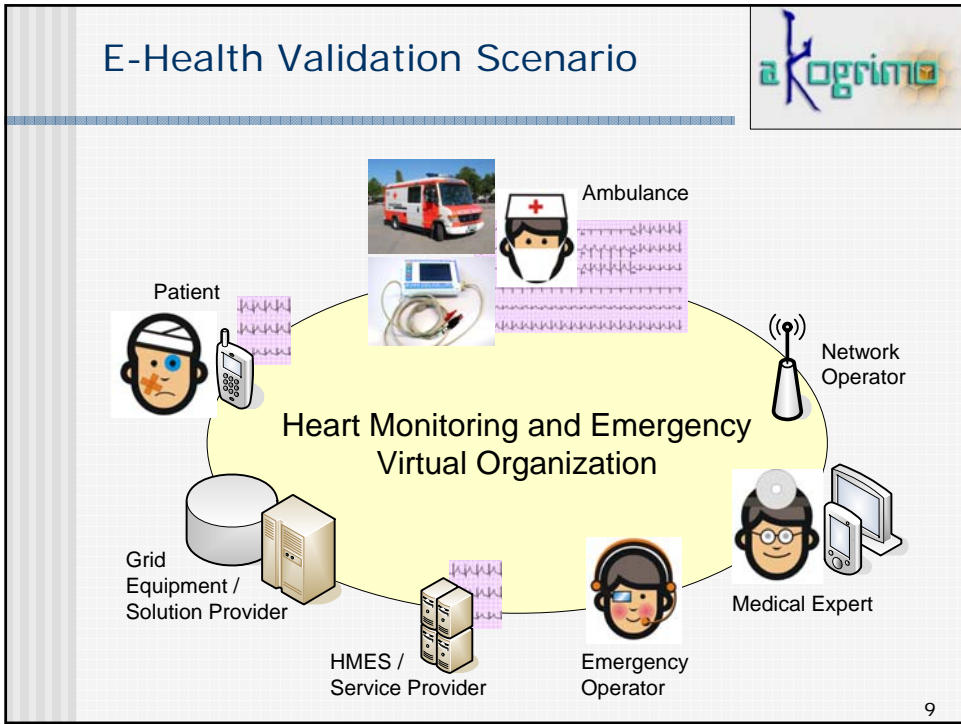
E-Health Validation Scenario

aKogrimo

Ambulance

Patient

Network Operator

Heart Monitoring and Emergency Virtual Organization

Grid Equipment / Solution Provider

Medical Expert

HMES / Service Provider

Emergency Operator

9